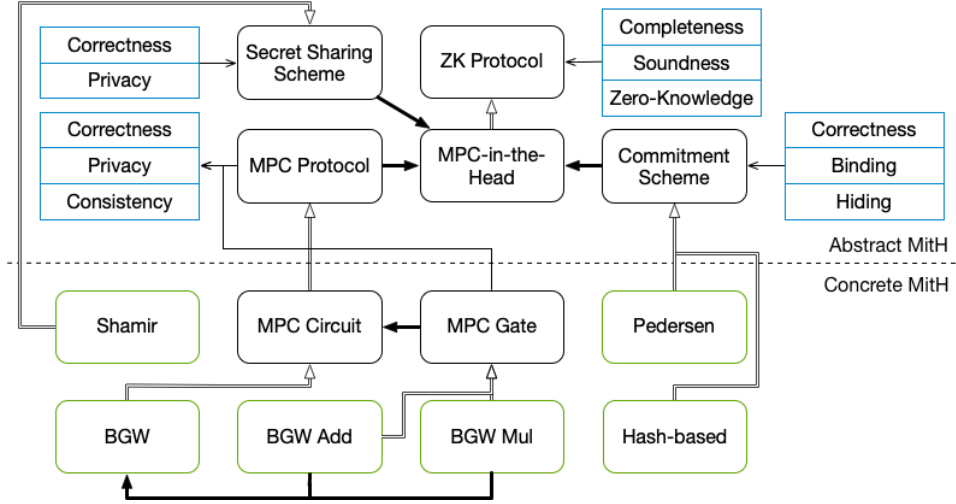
Correctness
Privacy

Secret Sharing Scheme

ZK Protocol

Completeness
Soundness
Zero-Knowledge

Correctness
Privacy
Consistency

MPC Protocol

MPC-in-the-Head

Commitment Scheme

Correctness
Binding
Hiding

Abstract MitH

Concrete MitH

Shamir

MPC Circuit

MPC Gate

Pedersen

BGW

BGW Add

BGW Mul

Hash-based